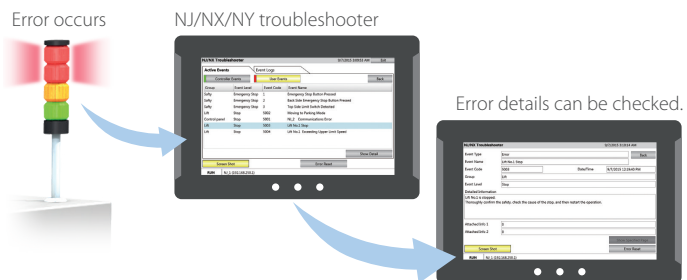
Error occurs

NJ/NX/NY troubleshooter

NJ/NX Troubleshooter
Exit
Active Events
Event Logs
Controller Events
User Events
Back

| Group | Event Level | Event Code | Event Name |
|---|---|---|---|
| Safty | Emergency Stop | 1 | Emergency Stop Button Pressed |
| Safty | Emergency Stop | 2 | Back Side Emergency Stop Button Pressed |
| Safty | Emergency Stop | 3 | Top Side Limit Switch Detected |
| Lift | Stop | 5002 | Moving to Parking Mode |
| Control panel | Stop | 5001 | NJ_2 Communications Error |
| Lift | Stop | 5003 | Lift No.1 Stop |
| Lift | Stop | 5004 | Lift No.1 Ascending Upper Limit Speed |

Show Detail
Screen Shot
Error Reset
RUN

Error details can be checked.

NJ/NX Troubleshooter
Event Type
Error
Back
Event Name
Lift No.1 Stop
Event Code
5003
Date/Time
Group
Lift
Event Level
Stop
Detailed Information
Lift No.1 is stopped.
Thoroughly confirm the safety, check the cause of the stop, and then restart the operation.
Attached Info 1
0
Attached Info 2
0
Screen Shot
Error Reset
RUN